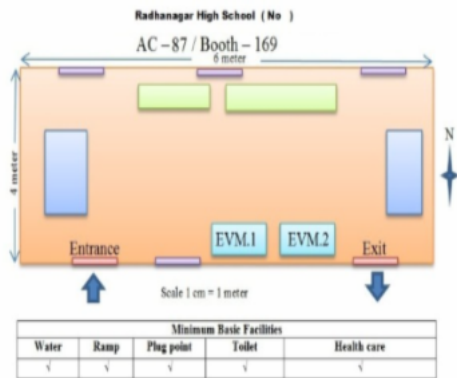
Radhanagar High School ( No )

AC – 87 / Booth – 169

6 meter

4 meter

N

EVM.1

EVM.2

Entrance

Exit

Scale 1 cm = 1 meter

| Minimum Basic Facilities | | | | |
|---|---|---|---|---|
| Water | Ramp | Plug point | Toilet | Health care |
| √ | √ | √ | √ | √ |